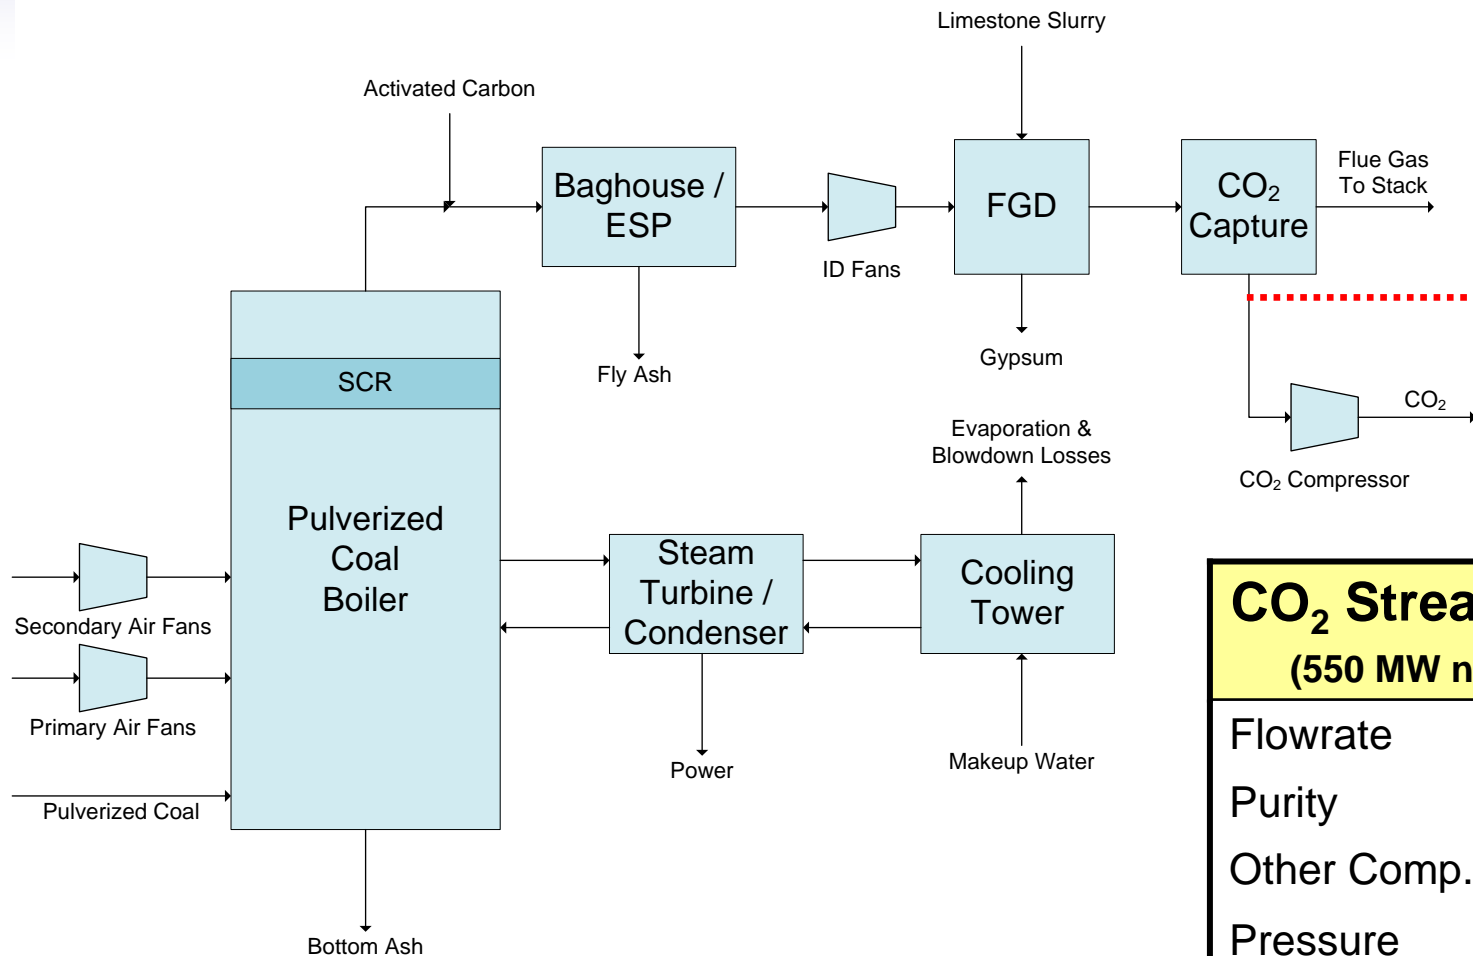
Limestone Slurry

Activated Carbon

Baghouse / ESP

ID Fans

FGD

$CO_2$ Capture

Flue Gas To Stack

Fly Ash

Gypsum

SCR

$CO_2$

$CO_2$ Compressor

Evaporation & Blowdown Losses

Pulverized Coal Boiler

Steam Turbine / Condenser

Cooling Tower

Secondary Air Fans

Primary Air Fans

Pulverized Coal

Power

Makeup Water

Bottom Ash

$CO_2$ Strea

(550 MW n

Flowrate

Purity

Other Comp.

Pressure